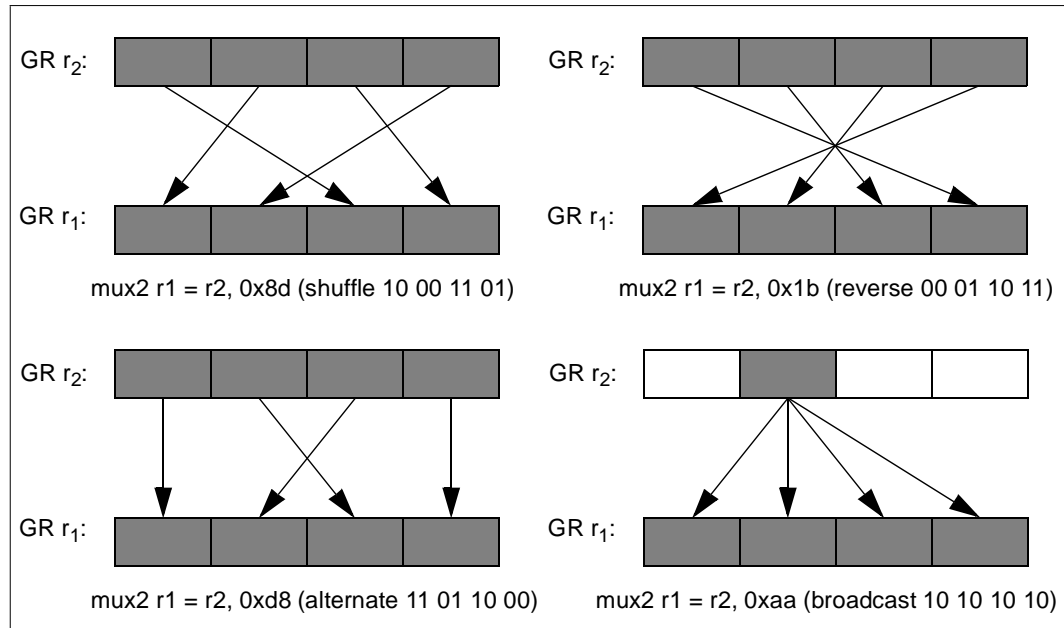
GR $r_2$:

GR $r_1$:

mux2 r1 = r2, 0x8d (shuffle 10 00 11 01)

GR $r_2$:

GR $r_1$:

mux2 r1 = r2, 0x1b (reverse 00 01 10 11)

GR $r_2$:

GR $r_1$:

mux2 r1 = r2, 0xd8 (alternate 11 01 10 00)

GR $r_2$:

GR $r_1$:

mux2 r1 = r2, 0xaa (broadcast 10 10 10 10)